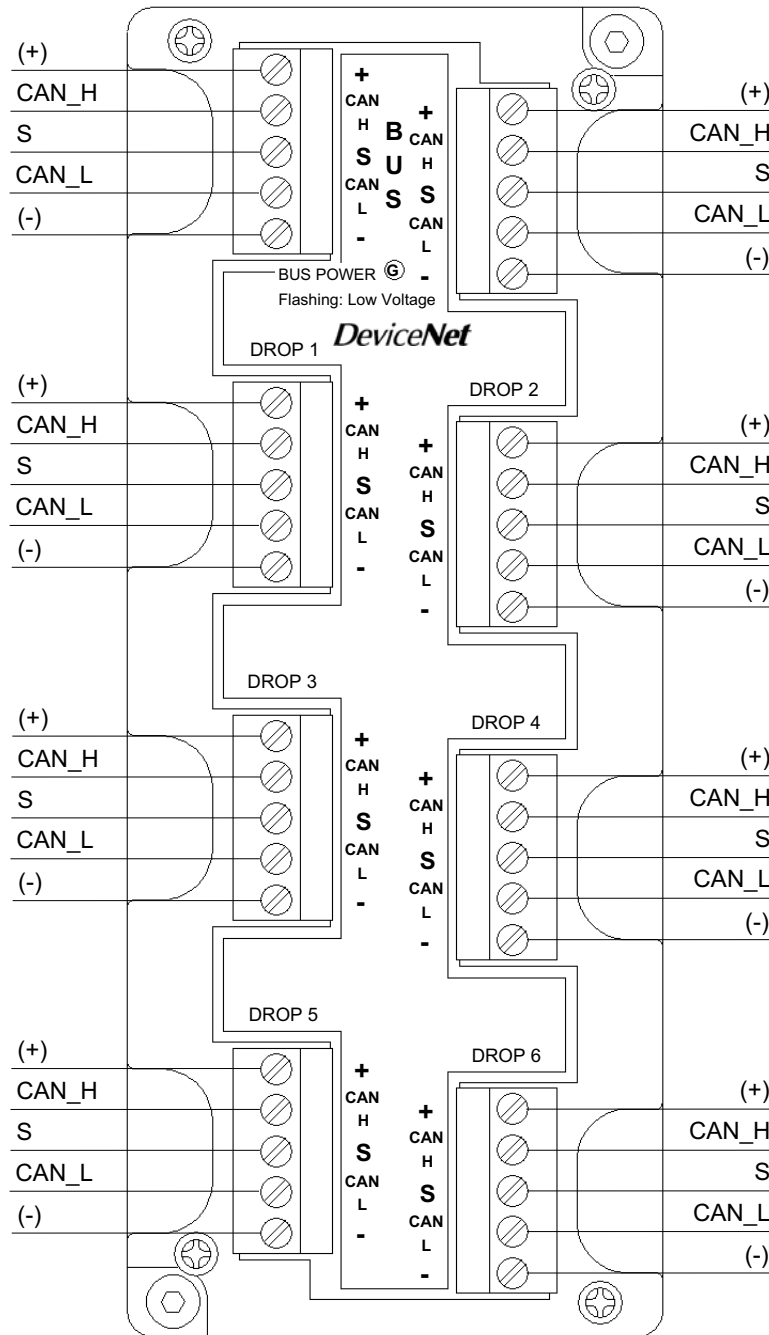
(+)
CAN_H
S
CAN_L
(-)

+
CAN
H
S
CAN
L
-

BUS

+
CAN
H
S
CAN
L
-

(+)
CAN_H
S
CAN_L
(-)

BUS POWER G
Flashing: Low Voltage

DeviceNet

DROP 1

(+)
CAN_H
S
CAN_L
(-)

+
CAN
H
S
CAN
L
-

DROP 2

+
CAN
H
S
CAN
L
-

(+)
CAN_H
S
CAN_L
(-)

DROP 3

(+)
CAN_H
S
CAN_L
(-)

+
CAN
H
S
CAN
L
-

DROP 4

+
CAN
H
S
CAN
L
-

(+)
CAN_H
S
CAN_L
(-)

DROP 5

(+)
CAN_H
S
CAN_L
(-)

+
CAN
H
S
CAN
L
-

DROP 6

+
CAN
H
S
CAN
L
-

(+)
CAN_H
S
CAN_L
(-)